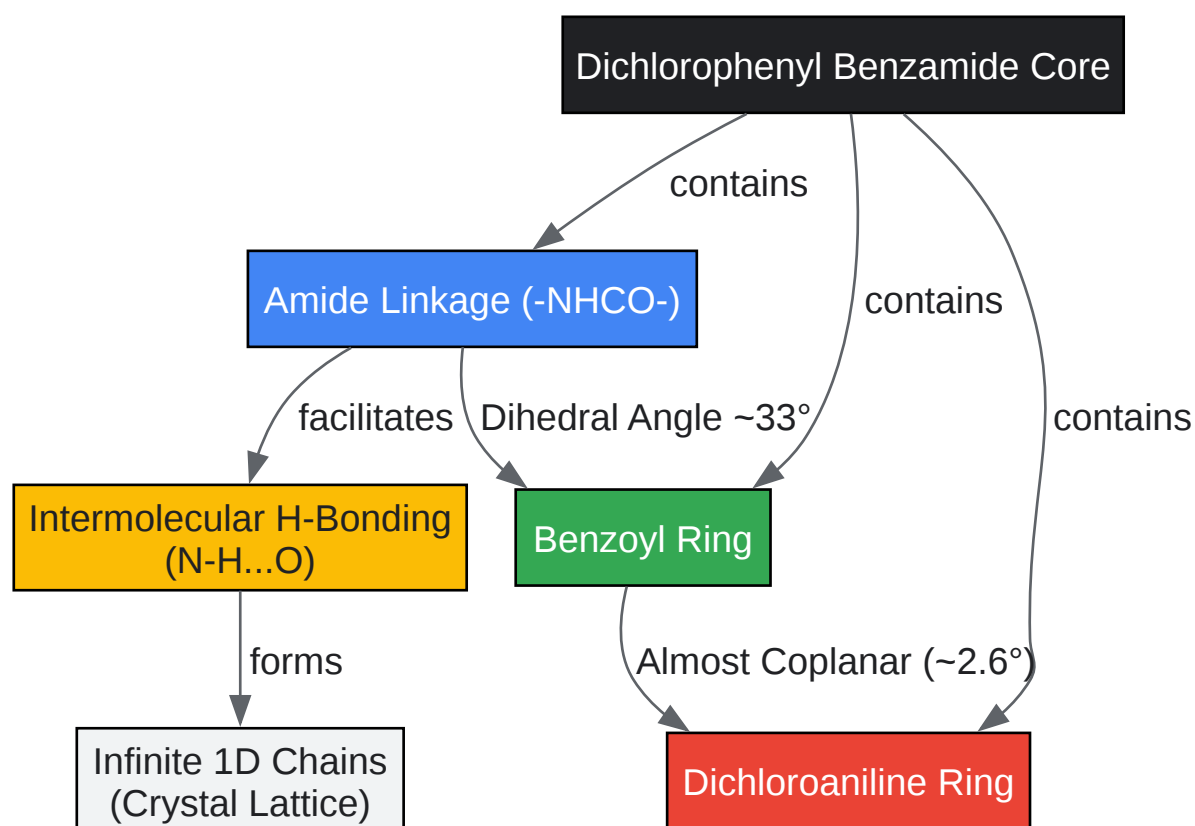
Dichlorophenyl Benzamide Core

contains

contains

contains

Amide Linkage (-NHCO-)

facilitates

Dihedral Angle ~33°

Intermolecular H-Bonding (N-H...O)

Benzoyl Ring

forms

Almost Coplanar (~2.6°)

Infinite 1D Chains (Crystal Lattice)

Dichloroaniline Ring